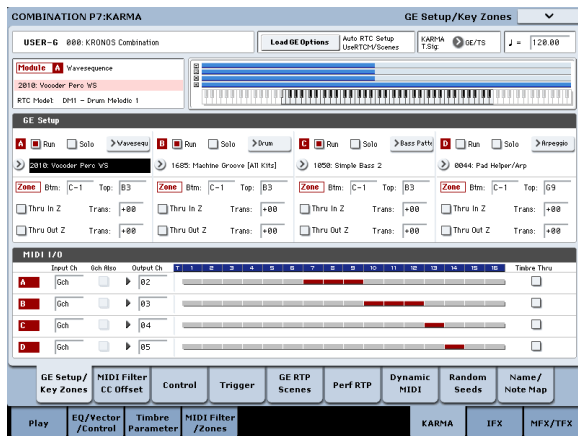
COMBINATION P7:KARMA

GE Setup/Key Zones

USER-G 000: KRONOS Combination

Load GE Options

Auto RTC Setup UseRTCM/Scenes

KARMA T.Sig. GE/TS

♩ = 120.00

Module A Wavesequence

2010: Vocoder Perc WS

RTC Model DM1 - Drum Melodic 1

A B C D

GE Setup

A Run Solo Wavesequ

2010: Vocoder Perc WS

Zone Btm: C-1 Top: B3

Thru In Z Trans: +00

Thru Out Z Trans: +00

B Run Solo Drum

1685: Machine Groove [All Kits]

Zone Btm: C-1 Top: B3

Thru In Z Trans: +00

Thru Out Z Trans: +00

C Run Solo Bass Patte

1058: Simple Bass 2

Zone Btm: C-1 Top: B3

Thru In Z Trans: +00

Thru Out Z Trans: +00

D Run Solo Arpeggio

0044: Pad Helper/Arp

Zone Btm: C-1 Top: G9

Thru In Z Trans: +00

Thru Out Z Trans: +00

MIDI I/O

Input Ch Gch Also Output Ch T 1 2 3 4 5 6 7 8 9 10 11 12 13 14 15 16 Timbre Thru

A Gch 02

B Gch 03

C Gch 04

D Gch 05

GE Setup/ Key Zones | MIDI Filter CC Offset | Control | Trigger | GE RTP Scenes | Perf RTP | Dynamic MIDI | Random Seeds | Name/ Note Map

Play | EQ/Vector /Control | Timbre Parameter | MIDI Filter /Zones | KARMA | IFX | MFX/TFX